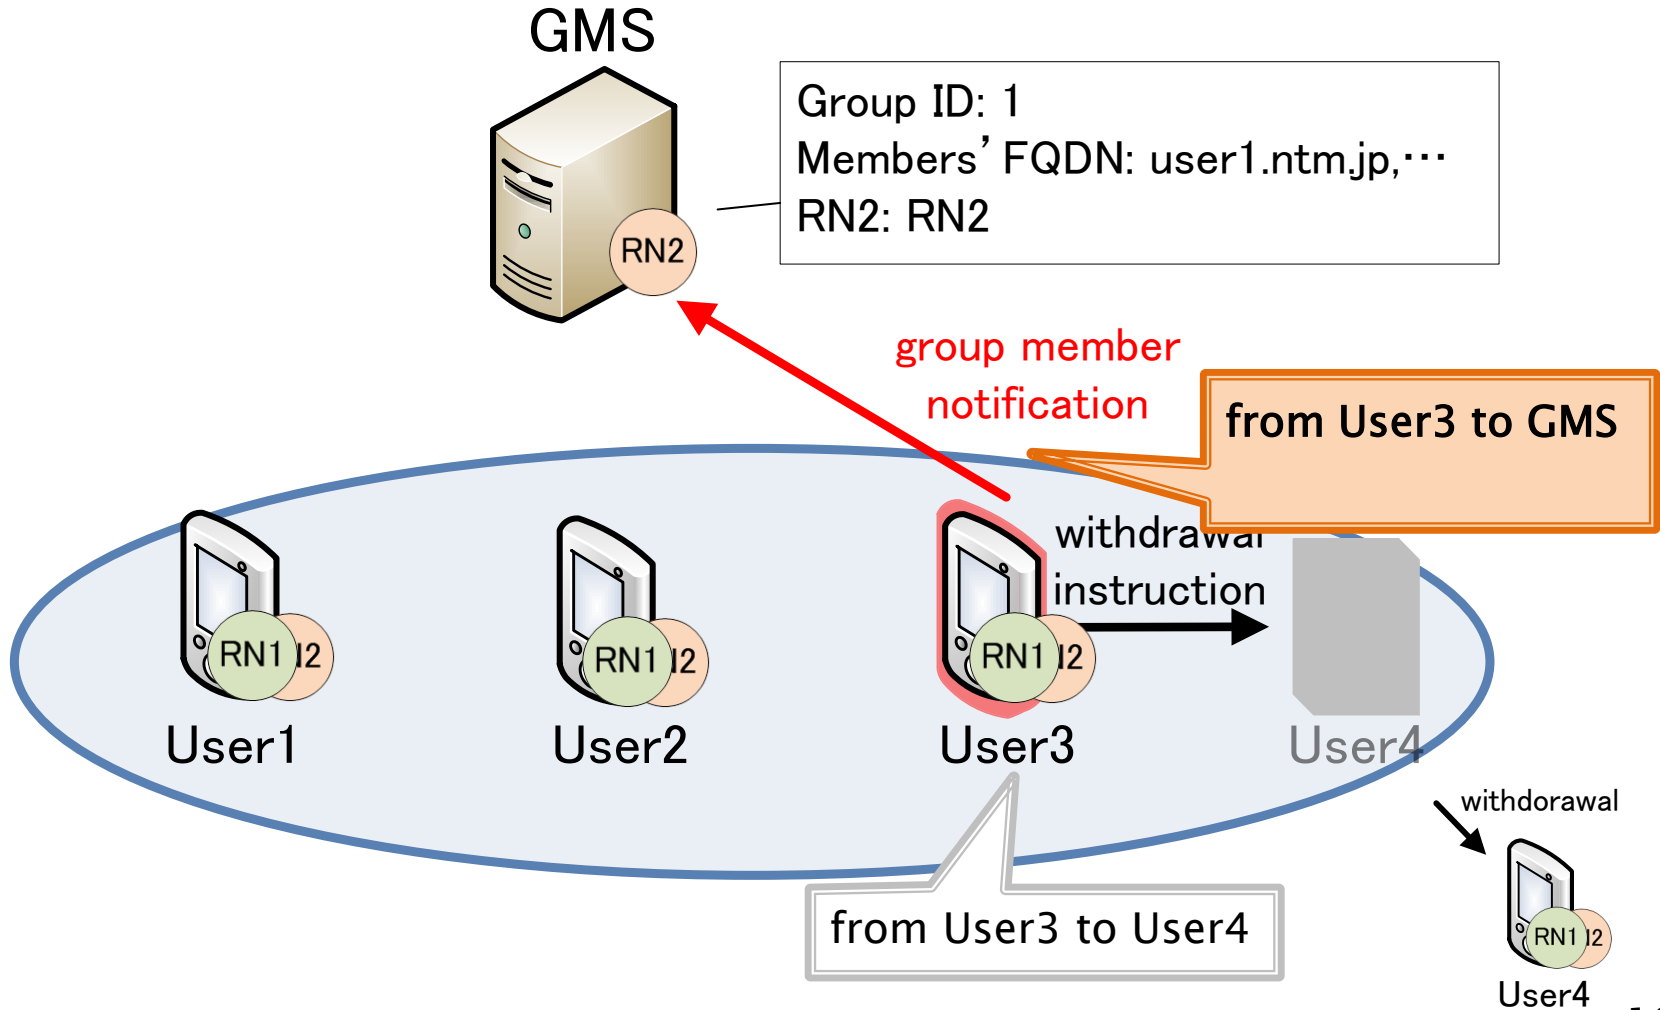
GMS

RN2

Group ID: 1
Members' FQDN: user1.ntm.jp,…
RN2: RN2

group member notification

from User3 to GMS

withdrawal instruction

RN1 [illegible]2
User1

RN1 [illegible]2
User2

RN1 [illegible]2
User3

User4

from User3 to User4

withdorawal

RN1 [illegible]2
User4